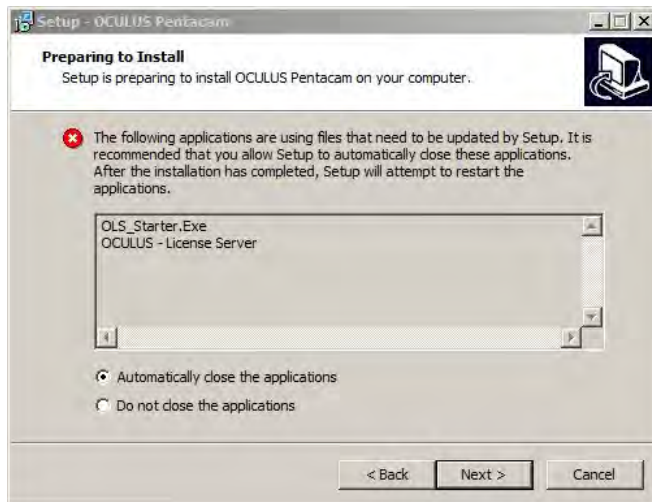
Setup - OCULUS Pentacam

Preparing to Install
Setup is preparing to install OCULUS Pentacam on your computer.

The following applications are using files that need to be updated by Setup. It is recommended that you allow Setup to automatically close these applications. After the installation has completed, Setup will attempt to restart the applications.

OLS_Starter.Exe
OCULUS - License Server

Automatically close the applications
Do not close the applications

< Back
Next >
Cancel